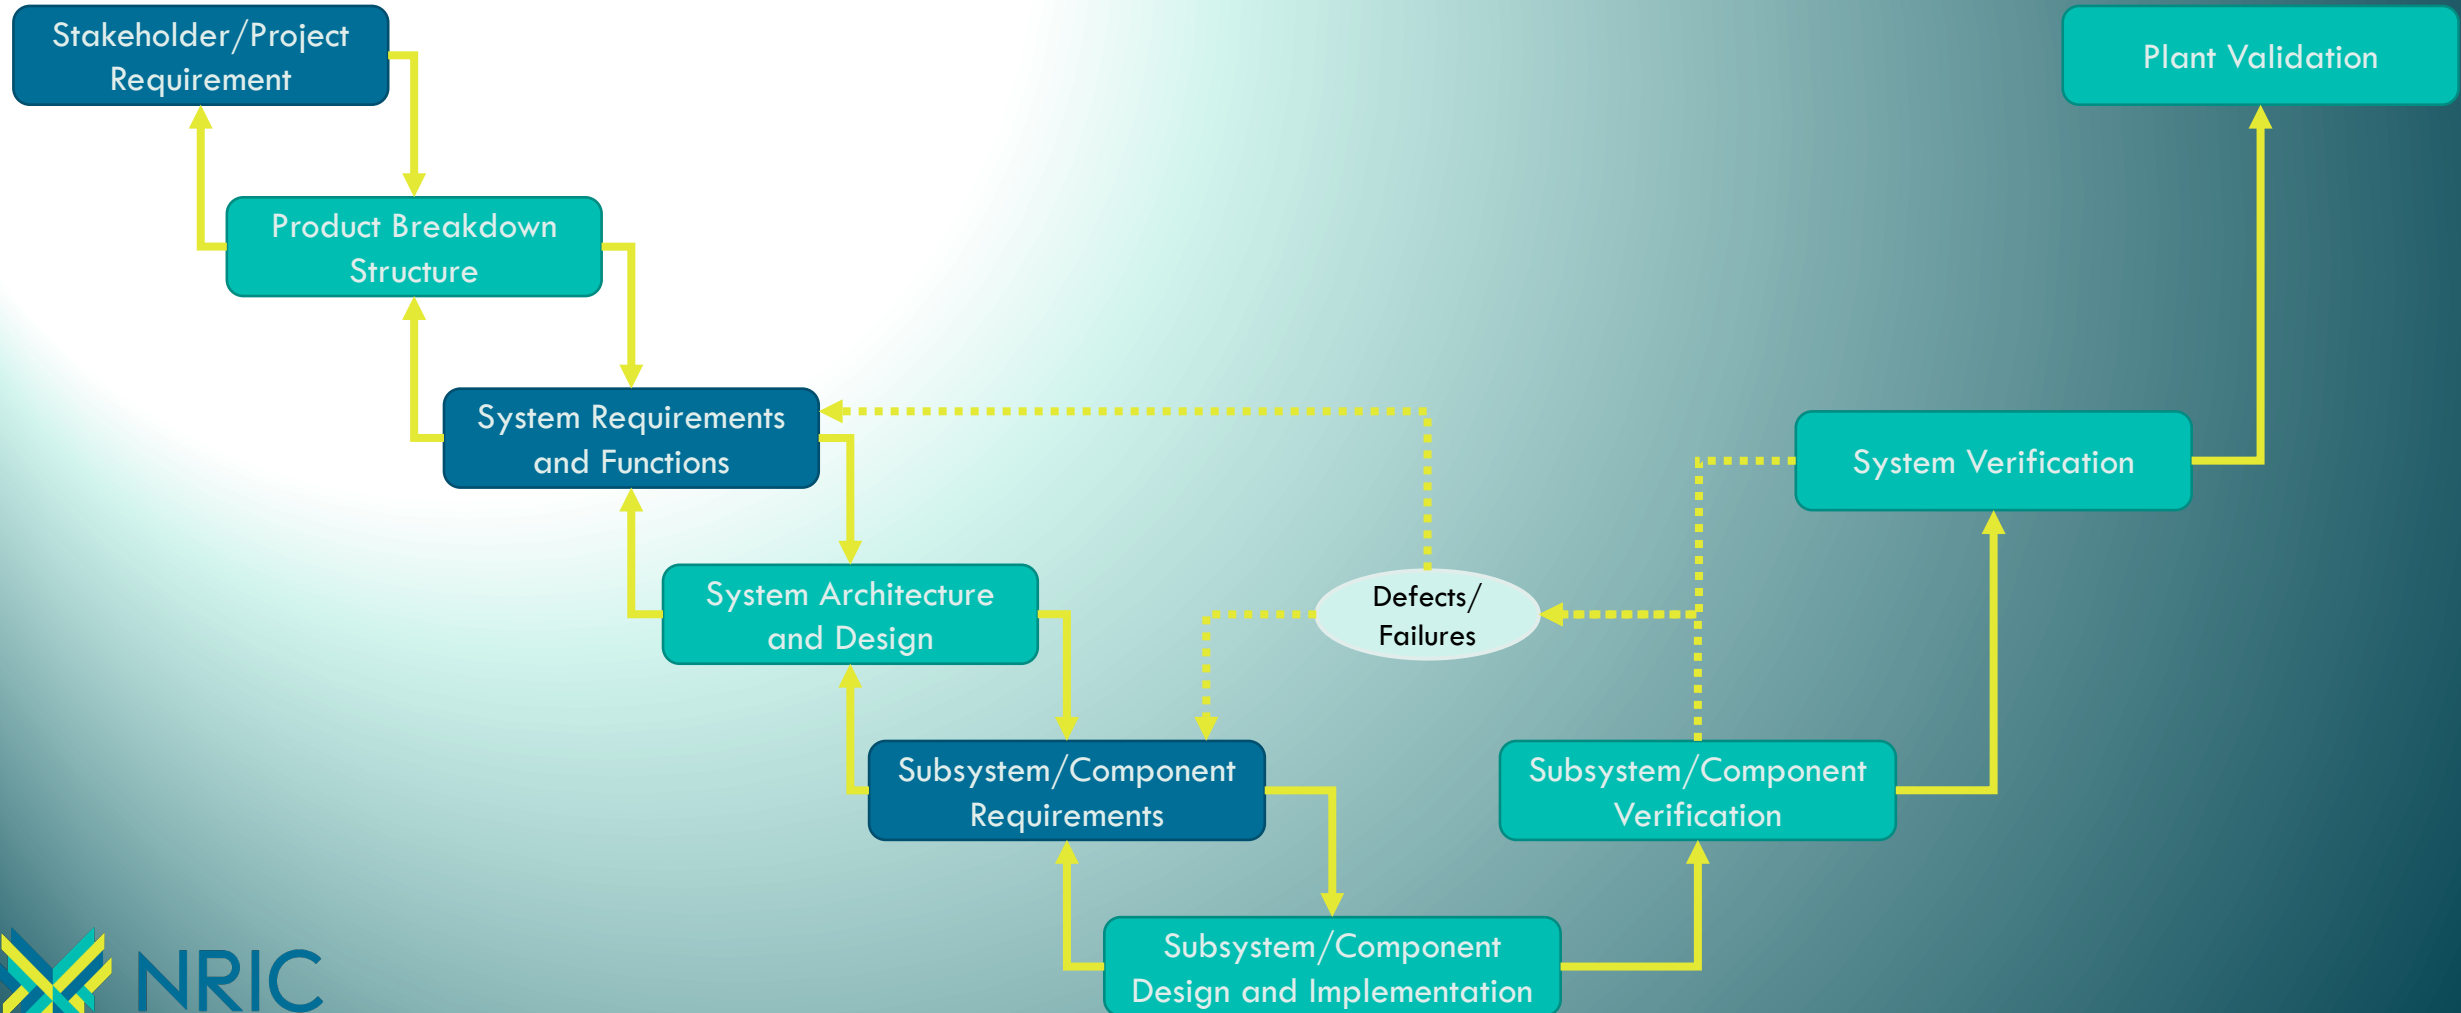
Stakeholder/Project Requirement

Plant Validation

Product Breakdown Structure

System Requirements and Functions

System Verification

System Architecture and Design

Defects/ Failures

Subsystem/Component Requirements

Subsystem/Component Verification

Subsystem/Component Design and Implementation

NRIC